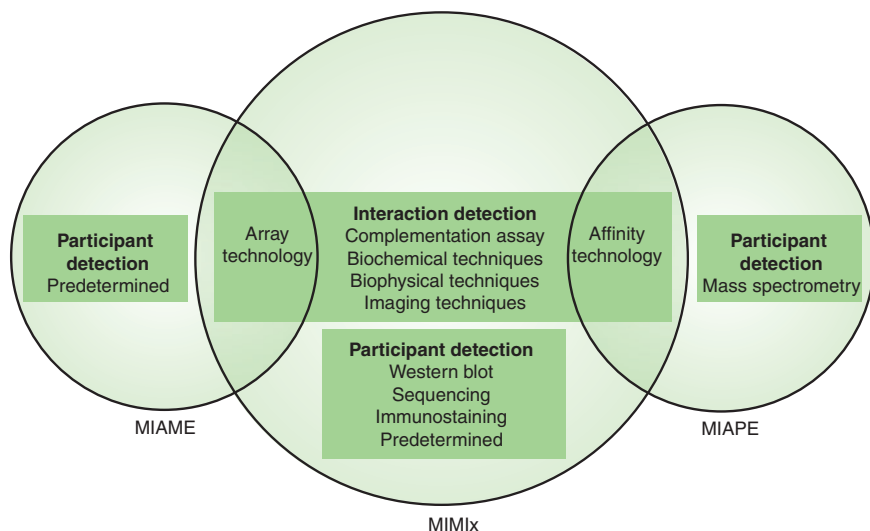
Participant detection
Predetermined

Array technology

Interaction detection
Complementation assay
Biochemical techniques
Biophysical techniques
Imaging techniques

Affinity technology

Participant detection
Mass spectrometry

Participant detection
Western blot
Sequencing
Immunostaining
Predetermined

MIAME

MIAPE

MIMIx